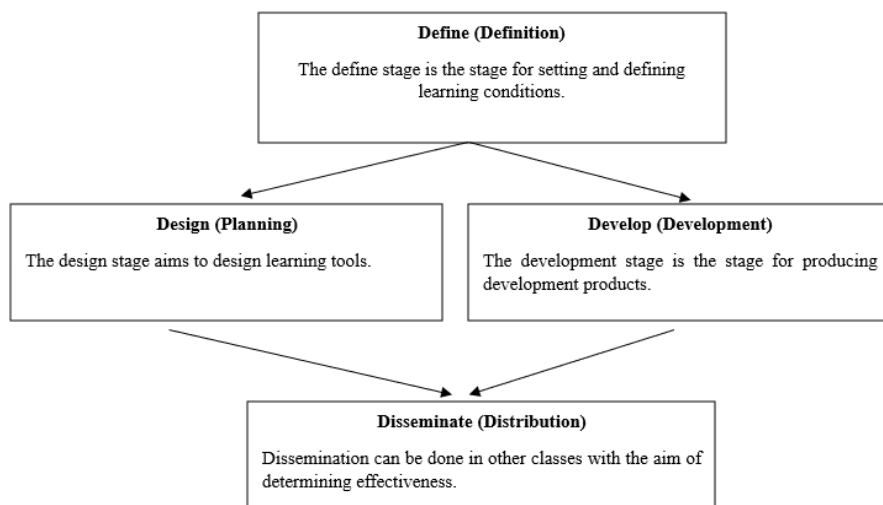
Define (Definition)

The define stage is the stage for setting and defining learning conditions.

Design (Planning)

The design stage aims to design learning tools.

Develop (Development)

The development stage is the stage for producing development products.

Disseminate (Distribution)

Dissemination can be done in other classes with the aim of determining effectiveness.